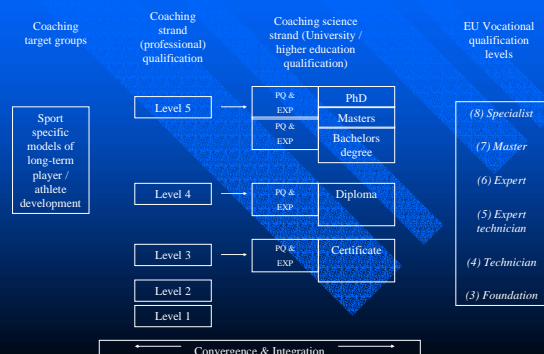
Coaching target groups

Coaching strand (professional) qualification

Coaching science strand (University / higher education qualification)

EU Vocational qualification levels

Sport specific models of long-term player / athlete development

Level 5

PQ & EXP

PhD

PQ & EXP

Masters

Bachelors degree

Level 4

PQ & EXP

Diploma

Level 3

PQ & EXP

Certificate

Level 2

Level 1

(8) Specialist

(7) Master

(6) Expert

(5) Expert technician

(4) Technician

(3) Foundation

Convergence & Integration